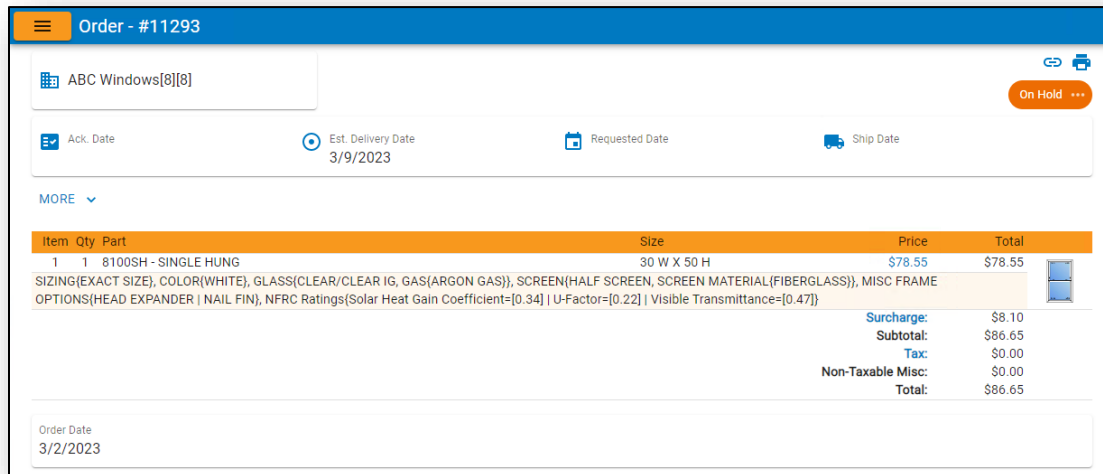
Order - #11293

ABC Windows[8][8]

On Hold ···

Ack. Date

Est. Delivery Date
3/9/2023

Requested Date

Ship Date

MORE

| Item | Qty | Part | Size | Price | Total |
|---|---|---|---|---|---|
| 1 | 1 | 8100SH - SINGLE HUNG | 30 W X 50 H | $78.55 | $78.55 |

SIZING{EXACT SIZE}, COLOR{WHITE}, GLASS{CLEAR/CLEAR IG, GAS{ARGON GAS}}, SCREEN{HALF SCREEN, SCREEN MATERIAL{FIBERGLASS}}, MISC FRAME OPTIONS{HEAD EXPANDER | NAIL FIN}, NFRC Ratings{Solar Heat Gain Coefficient=[0.34] | U-Factor=[0.22] | Visible Transmittance=[0.47]}

Surcharge: $8.10
Subtotal: $86.65
Tax: $0.00
Non-Taxable Misc: $0.00
Total: $86.65

Order Date
3/2/2023